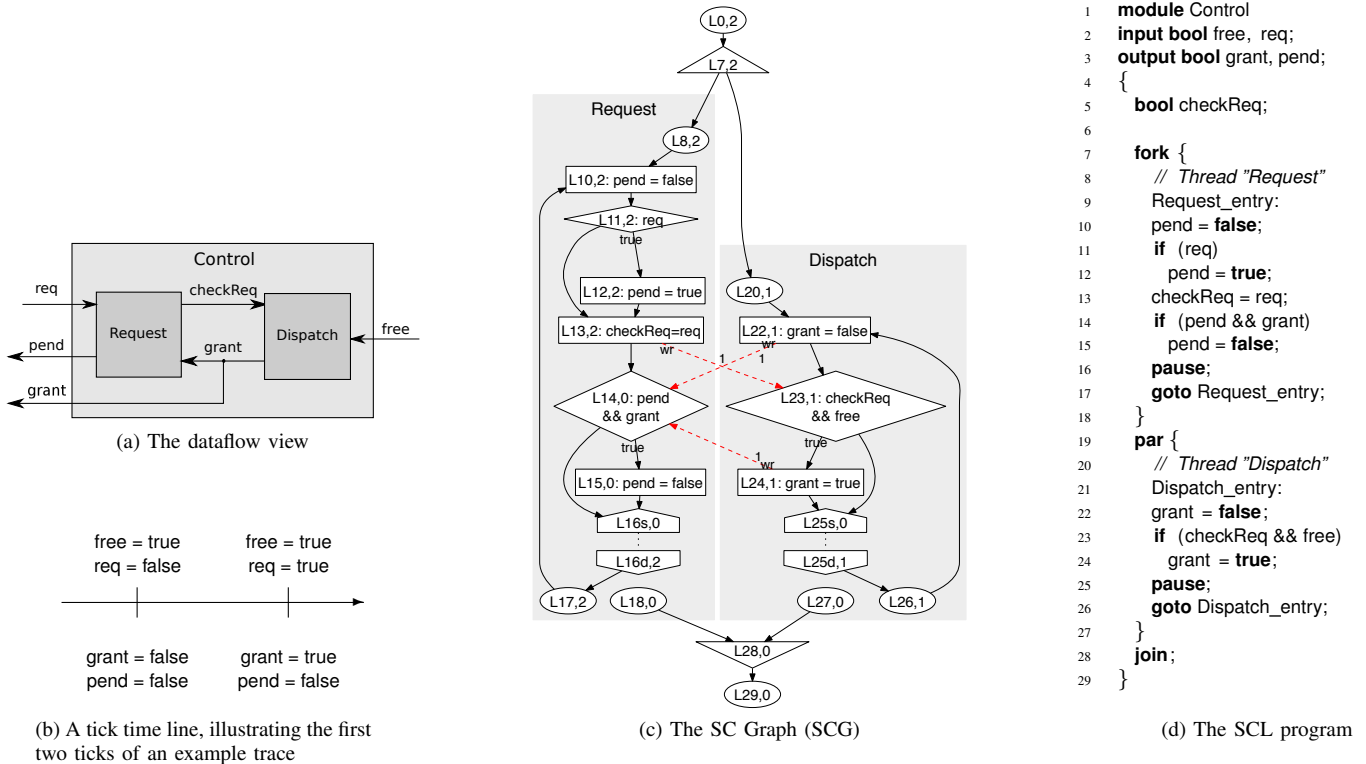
Control

req

checkReq

Request

Dispatch

free

pend

grant

grant

(a) The dataflow view

free = true
req = false

free = true
req = true

grant = false
pend = false

grant = true
pend = false

(b) A tick time line, illustrating the first two ticks of an example trace

L0,2

L7,2

Request

L8,2

L10,2: pend = false

L11,2: req

true

L12,2: pend = true

L13,2: checkReq=req

wr

1

L14,0: pend && grant

true

L15,0: pend = false

L16s,0

L16d,2

L17,2

L18,0

Dispatch

L20,1

L22,1: grant = false

wr

1

L23,1: checkReq && free

true

1

wr

L24,1: grant = true

L25s,0

L25d,1

L27,0

L26,1

L28,0

L29,0

(c) The SC Graph (SCG)

1 **module** Control
2 **input bool** free, req;
3 **output bool** grant, pend;
4 {
5 **bool** checkReq;
6
7 **fork** {
8 *// Thread "Request"*
9 Request_entry:
10 pend = **false**;
11 **if** (req)
12 pend = **true**;
13 checkReq = req;
14 **if** (pend && grant)
15 pend = **false**;
16 **pause**;
17 **goto** Request_entry;
18 }
19 **par** {
20 *// Thread "Dispatch"*
21 Dispatch_entry:
22 grant = **false**;
23 **if** (checkReq && free)
24 grant = **true**;
25 **pause**;
26 **goto** Dispatch_entry;
27 }
28 **join**;
29 }

(d) The SCL program